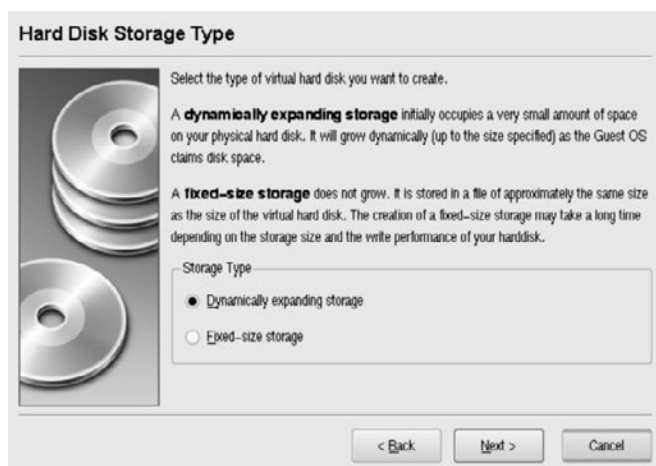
Hard Disk Storage Type

Select the type of virtual hard disk you want to create.

A **dynamically expanding storage** initially occupies a very small amount of space on your physical hard disk. It will grow dynamically (up to the size specified) as the Guest OS claims disk space.

A **fixed-size storage** does not grow. It is stored in a file of approximately the same size as the size of the virtual hard disk. The creation of a fixed-size storage may take a long time depending on the storage size and the write performance of your harddisk.

Storage Type

Dynamically expanding storage

Fixed-size storage

< Back

Next >

Cancel